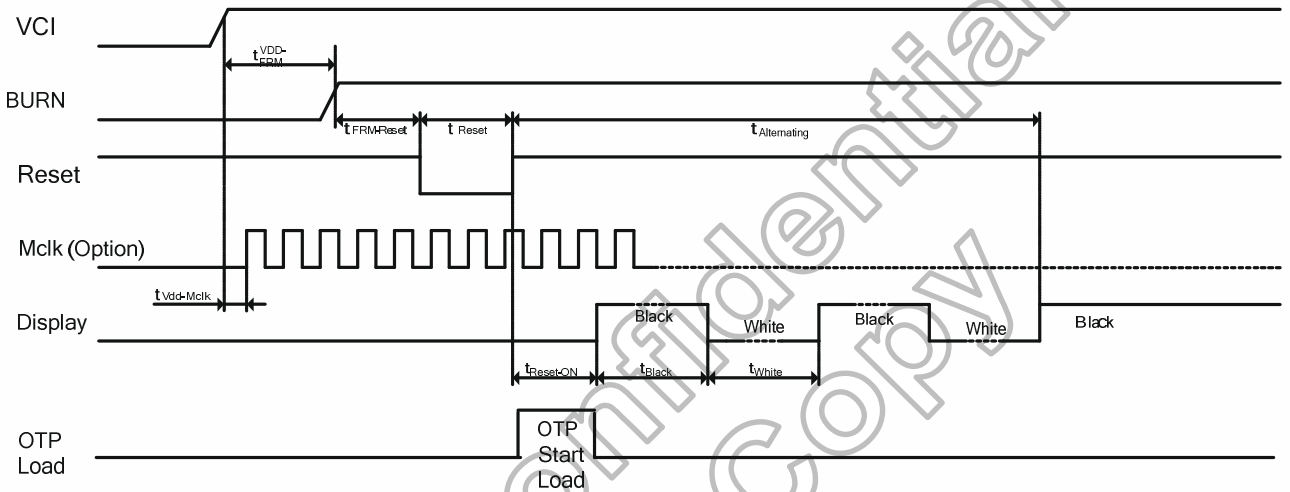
VCI

$t_{VDD-FRM}$

BURN

$t_{FRM-Reset}$

$t_{Reset}$

$t_{Alternating}$

Reset

Mclk (Option)

$t_{Vdd-Mclk}$

Display

Black

White

Black

White

Black

$t_{Reset-ON}$

$t_{Black}$

$t_{White}$

OTP Load

OTP Start Load

Confidential Copy